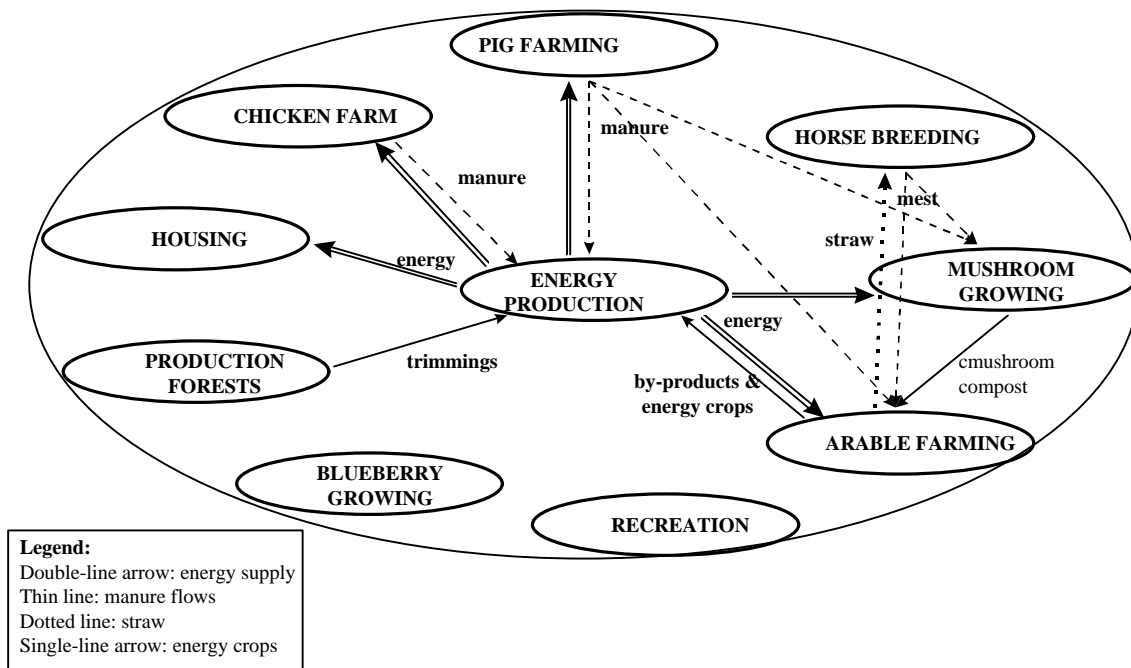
PIG FARMING

CHICKEN FARM

manure

HORSE BREEDING

manure

mest

HOUSING

energy

straw

ENERGY PRODUCTION

MUSHROOM GROWING

energy

PRODUCTION FORESTS

trimmings

cmushroom compost

by-products & energy crops

ARABLE FARMING

BLUEBERRY GROWING

RECREATION

Legend:
Double-line arrow: energy supply
Thin line: manure flows
Dotted line: straw
Single-line arrow: energy crops